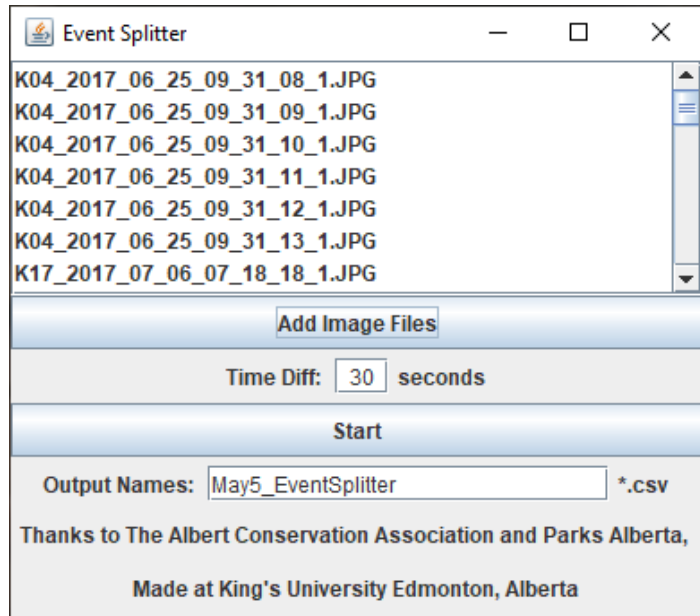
Event Splitter

K04_2017_06_25_09_31_08_1.JPG
K04_2017_06_25_09_31_09_1.JPG
K04_2017_06_25_09_31_10_1.JPG
K04_2017_06_25_09_31_11_1.JPG
K04_2017_06_25_09_31_12_1.JPG
K04_2017_06_25_09_31_13_1.JPG
K17_2017_07_06_07_18_18_1.JPG

Add Image Files

Time Diff: 30 seconds

Start

Output Names: May5_EventSplitter *.csv

Thanks to The Albert Conservation Association and Parks Alberta,

Made at King's University Edmonton, Alberta